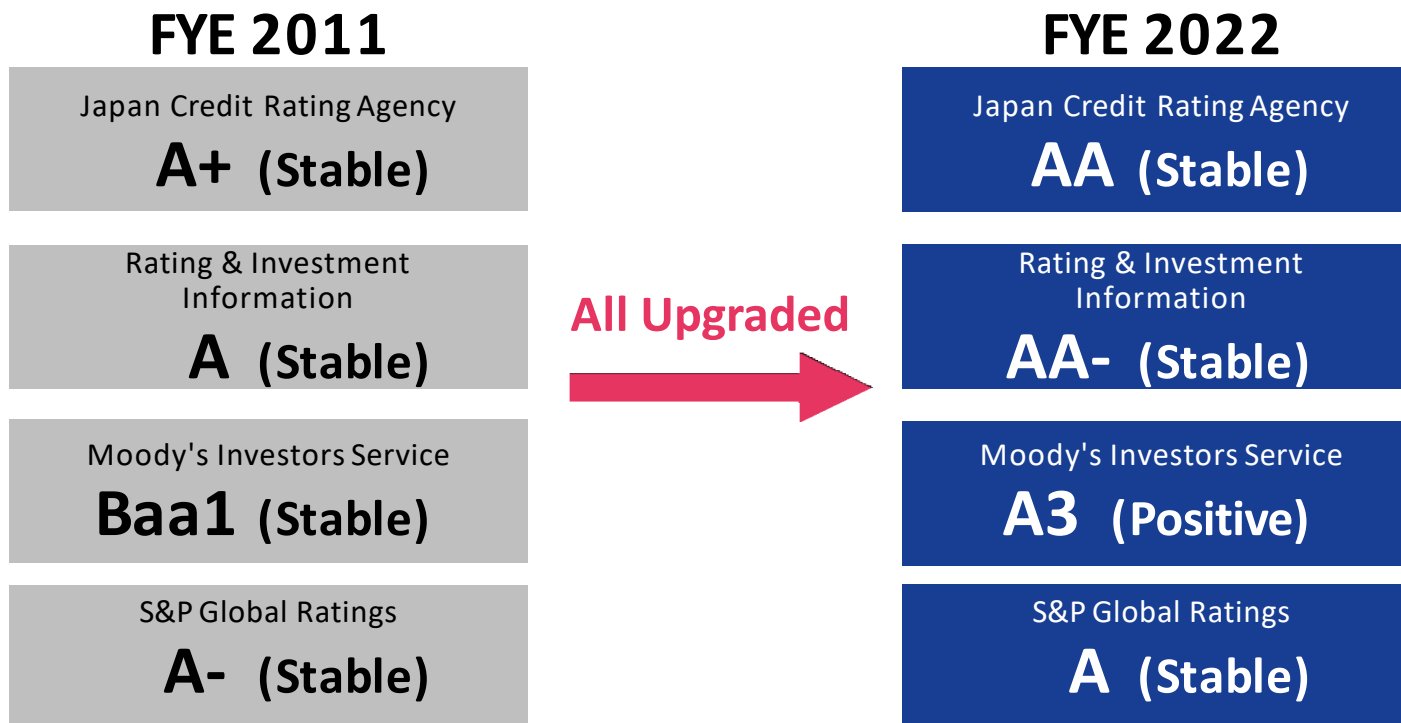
FYE 2011

Japan Credit Rating Agency
A+ (Stable)

Rating & Investment Information
A (Stable)

Moody's Investors Service
Baa1 (Stable)

S&P Global Ratings
A- (Stable)

All Upgraded

FYE 2022

Japan Credit Rating Agency
AA (Stable)

Rating & Investment Information
AA- (Stable)

Moody's Investors Service
A3 (Positive)

S&P Global Ratings
A (Stable)